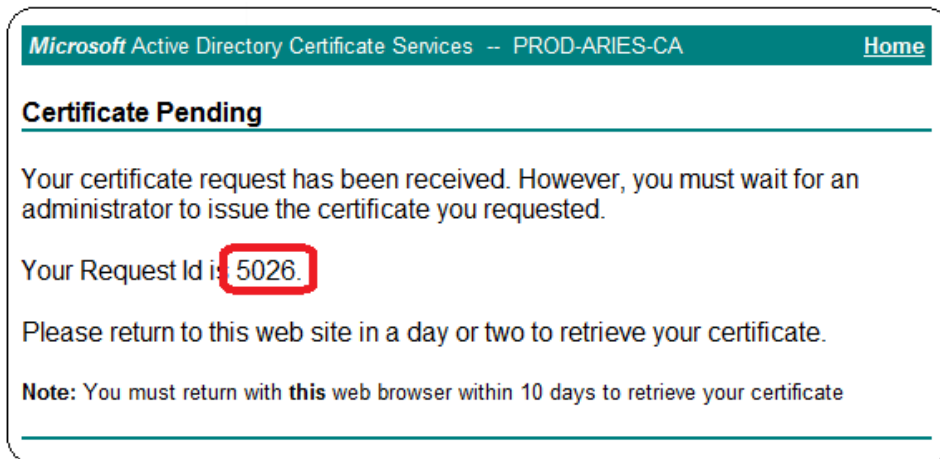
*Microsoft* Active Directory Certificate Services -- PROD-ARIES-CA **Home**

**Certificate Pending**

Your certificate request has been received. However, you must wait for an administrator to issue the certificate you requested.

Your Request Id is 5026.

Please return to this web site in a day or two to retrieve your certificate.

**Note:** You must return with **this** web browser within 10 days to retrieve your certificate